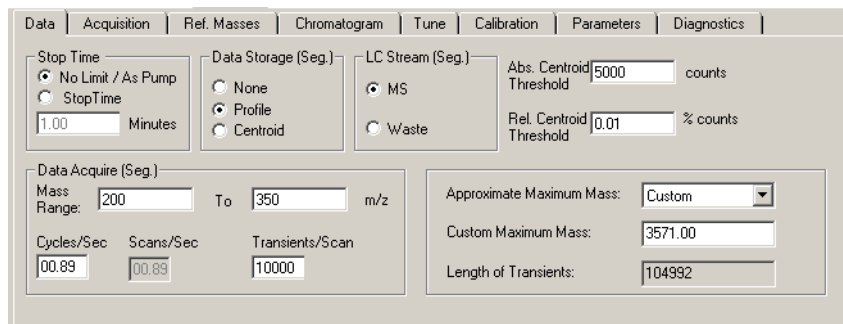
Data | Acquisition | Ref. Masses | Chromatogram | Tune | Calibration | Parameters | Diagnostics

Stop Time
No Limit / As Pump
StopTime
1.00 Minutes

Data Storage (Seg.)
None
Profile
Centroid

LC Stream (Seg.)
MS
Waste

Abs. Centroid Threshold 5000 counts

Rel. Centroid Threshold 0.01 % counts

Data Acquire (Seg.)
Mass Range: 200 To 350 m/z

Cycles/Sec 00.89
Scans/Sec 00.89
Transients/Scan 10000

Approximate Maximum Mass: Custom
Custom Maximum Mass: 3571.00
Length of Transients: 104992